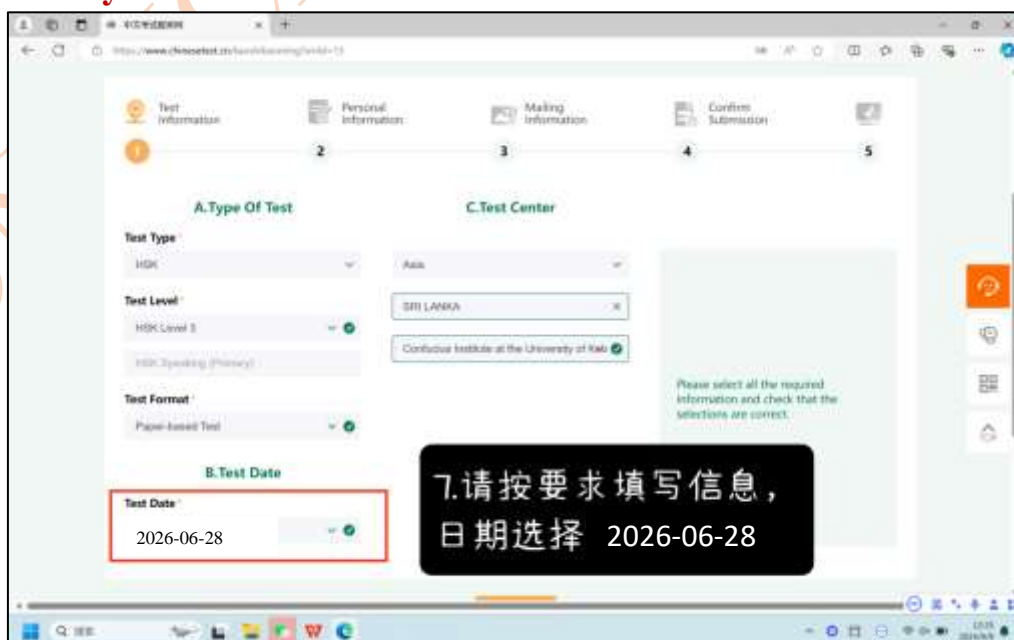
Test Information
1
Personal Information
2
Mailing Information
3
Confirm Submission
4
5

A.Type Of Test

Test Type
HSK

Test Level
HSK Level 3

HSK Speaking (Primary)

Test Format
Paper-based Test

B.Test Date

Test Date
2026-06-28

C.Test Center

Asia

SRI LANKA

Confucius Institute at the University of Kel

Please select all the required information and check that the selections are correct.

7.请按要求填写信息，日期选择 2026-06-28